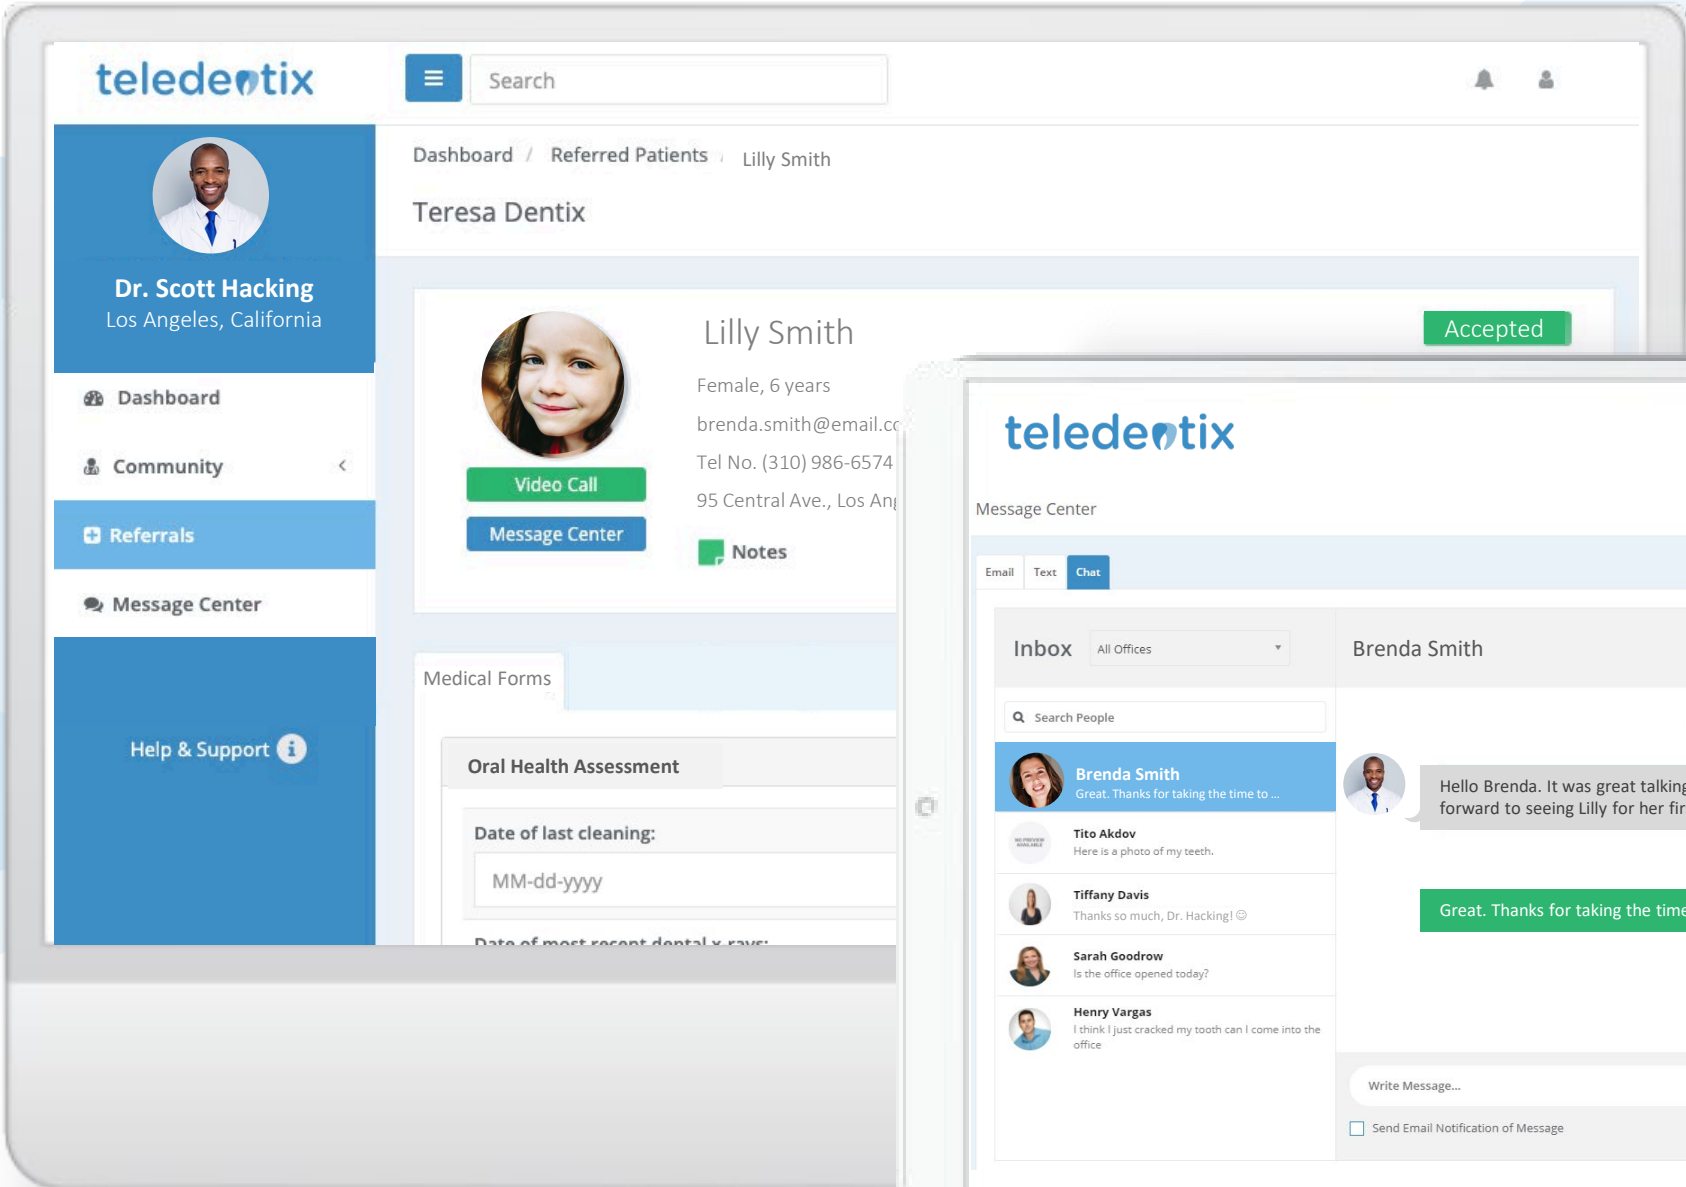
teledentix

Search

Dr. Scott Hacking
Los Angeles, California

Dashboard
Community
Referrals
Message Center

Help & Support

Dashboard / Referred Patients / Lilly Smith

Teresa Dentix

Lilly Smith
Accepted
Female, 6 years
brenda.smith@email.c
Tel No. (310) 986-6574
95 Central Ave., Los An
Video Call
Message Center
Notes

Medical Forms

Oral Health Assessment

Date of last cleaning:
MM-dd-yyyy
Date of most recent dental x-rays:

teledentix

Message Center

Email Text Chat

Inbox All Offices

Brenda Smith

Search People

Brenda Smith
Great. Thanks for taking the time to ...

Tito Akdov
Here is a photo of my teeth.

Tiffany Davis
Thanks so much, Dr. Hacking! ☺

Sarah Goodrow
Is the office opened today?

Henry Vargas
I think I just cracked my tooth can I come into the office

Hello Brenda. It was great talkin forward to seeing Lilly for her fi

Great. Thanks for taking the time

Write Message...

Send Email Notification of Message